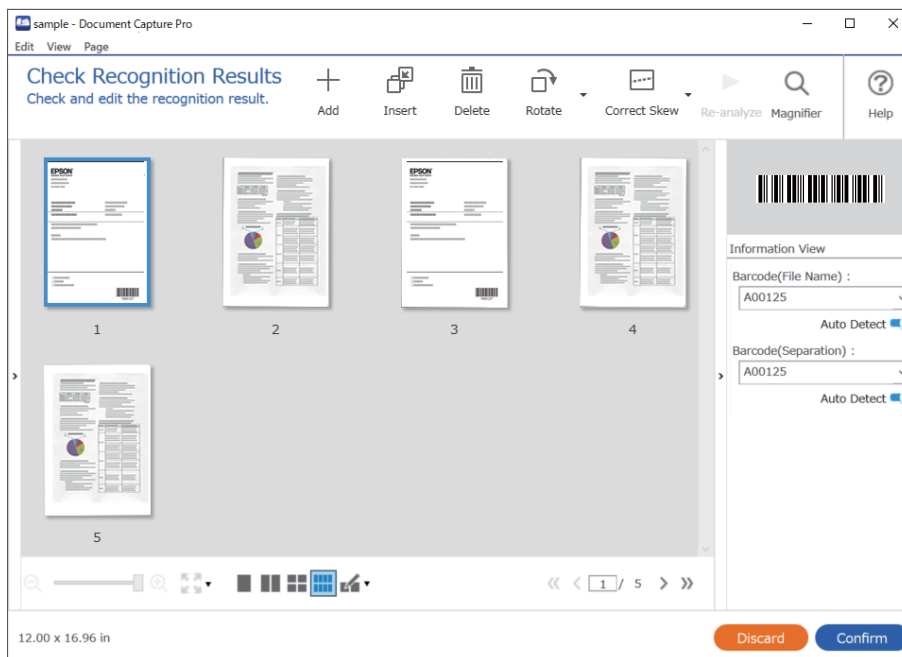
sample - Document Capture Pro

Edit View Page

Check Recognition Results
Check and edit the recognition result.

Add Insert Delete Rotate Correct Skew Re-analyze Magnifier Help

EPSON

1 2 3 4

5

Information View

Barcode(File Name) :

A00125

Auto Detect

Barcode(Separation) :

A00125

Auto Detect

1 / 5

12.00 x 16.96 in

Discard Confirm